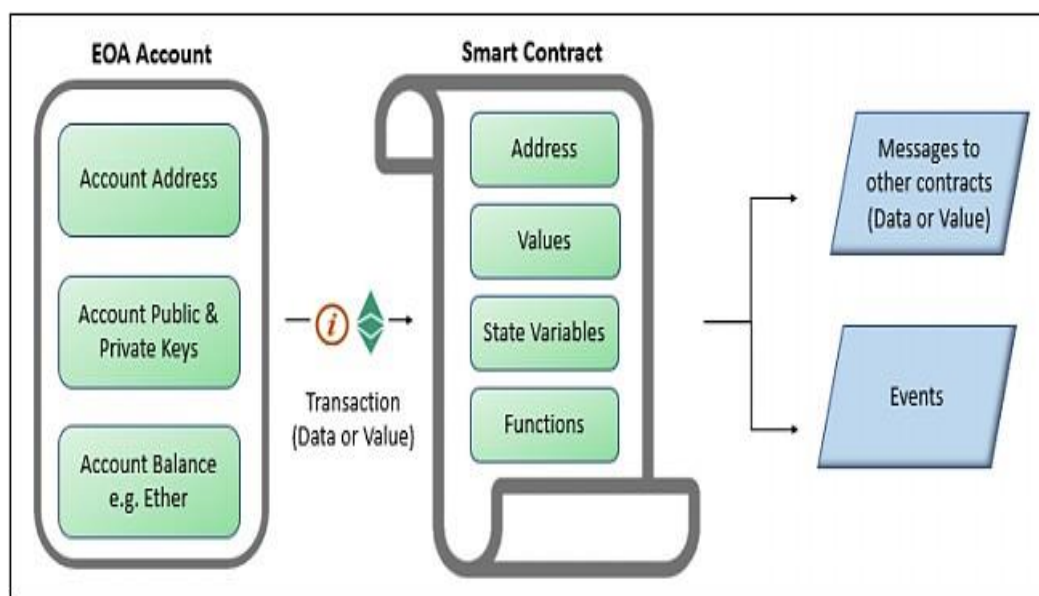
EOA Account

Account Address

Account Public & Private Keys

Account Balance e.g. Ether

$i$

Transaction (Data or Value)

Smart Contract

Address

Values

State Variables

Functions

Messages to other contracts (Data or Value)

Events